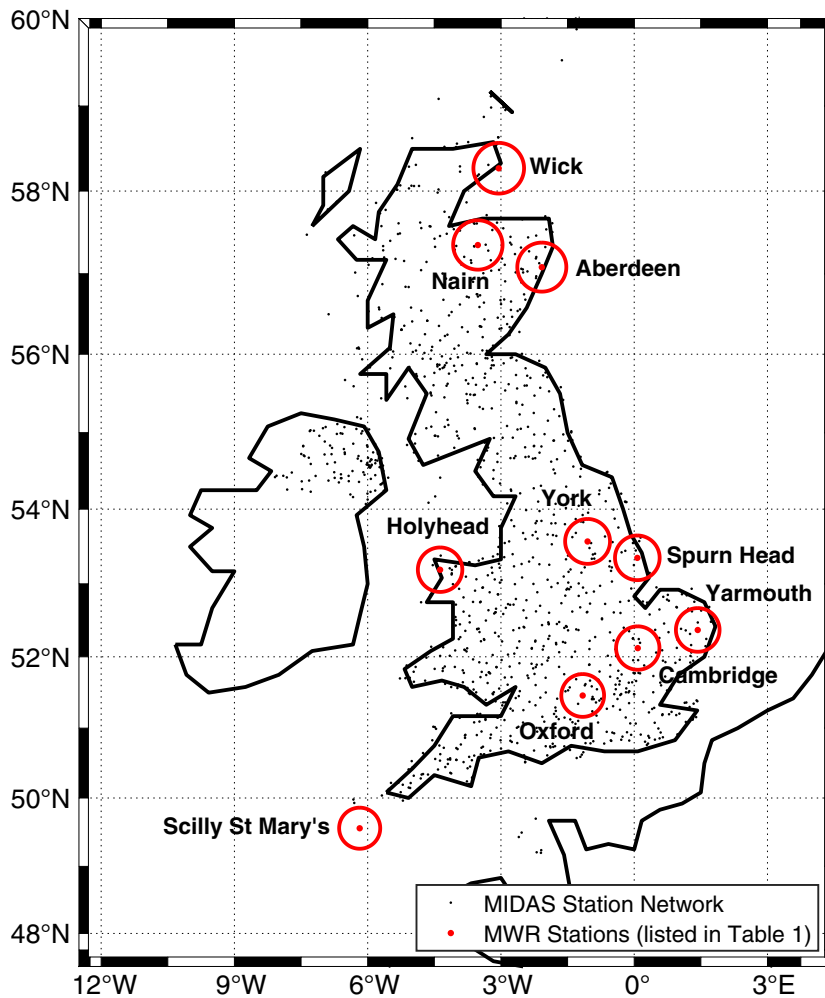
60°N
58°N
56°N
54°N
52°N
50°N
48°N
12°W 9°W 6°W 3°W 0° 3°E

Wick
Nairn
Aberdeen
York
Holyhead
Spurn Head
Yarmouth
Cambridge
Oxford
Scilly St Mary's

MIDAS Station Network
MWR Stations (listed in Table 1)